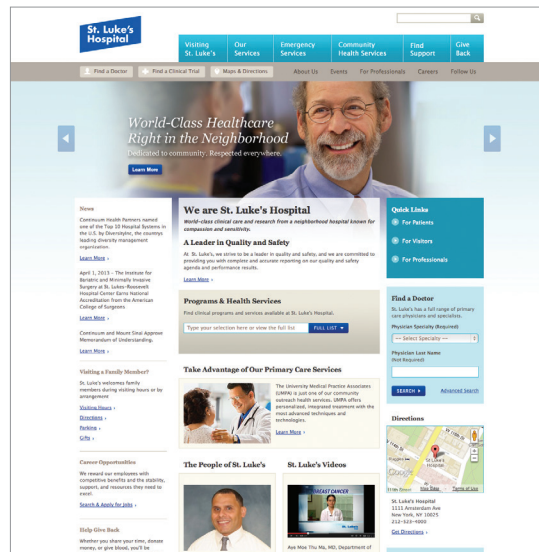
St. Luke's Hospital

Visiting St. Luke's | Our Services | Emergency Services | Community Health Services | Find Support | Give Back

Find a Doctor | Find a Clinical Trial | Maps & Directions | About Us | Events | For Professionals | Careers | Follow Us

World-Class Healthcare Right in the Neighborhood

Dedicated to community. Respected everywhere.

Learn More

News

Continuum Health Partners named one of the Top 10 Hospital Systems in the U.S. by DiversityInc, the country's leading diversity management organization.

Learn More ›

April 1, 2013 – The Institute for Bariatric and Minimally Invasive Surgery at St. Luke's-Roosevelt Hospital Center Earns National Accreditation from the American College of Surgeons.

Learn More ›

Continuum and Mount Sinai Approve Memorandum of Understanding.

Learn More ›

Visiting a Family Member?

St. Luke's welcomes family members during visiting hours or by arrangement

Visiting Hours ›

Directions ›

Parking ›

Gifts ›

Career Opportunities

We reward our employees with competitive benefits and the stability, support, and resources they need to excel.

Search & Apply for Jobs ›

Help Give Back

Whether you share your time, donate money, or give blood, you'll be

We are St. Luke's Hospital

World-class clinical care and research from a neighborhood hospital known for compassion and sensitivity.

A Leader in Quality and Safety

At St. Luke's, we strive to be a leader in quality and safety, and we are committed to providing you with complete and accurate reporting on our quality and safety agenda and performance results.

Learn More ›

Programs & Health Services

Find clinical programs and services available at St. Luke's Hospital.

Type your selection here or view the full list | FULL LIST

Take Advantage of Our Primary Care Services

The University Medical Practice Associates (UMPA) is just one of our community outreach health services. UMPA offers personalized, integrated treatment with the most advanced techniques and technologies.

Learn More ›

The People of St. Luke's

St. Luke's Videos

BREAST CANCER

Aye Moe Thu Ma, MD, Department of

Quick Links

For Patients

For Visitors

For Professionals

Find a Doctor

St. Luke's has a full range of primary care physicians and specialists.

Physician Specialty (Required)

-- Select Specialty --

Physician Last Name (Not Required)

SEARCH ›

Advanced Search

Directions

St. Luke's Hospital

St. Luke's Hospital
1111 Amsterdam Ave
New York, NY 10025
212-523-4000

Get Directions ›